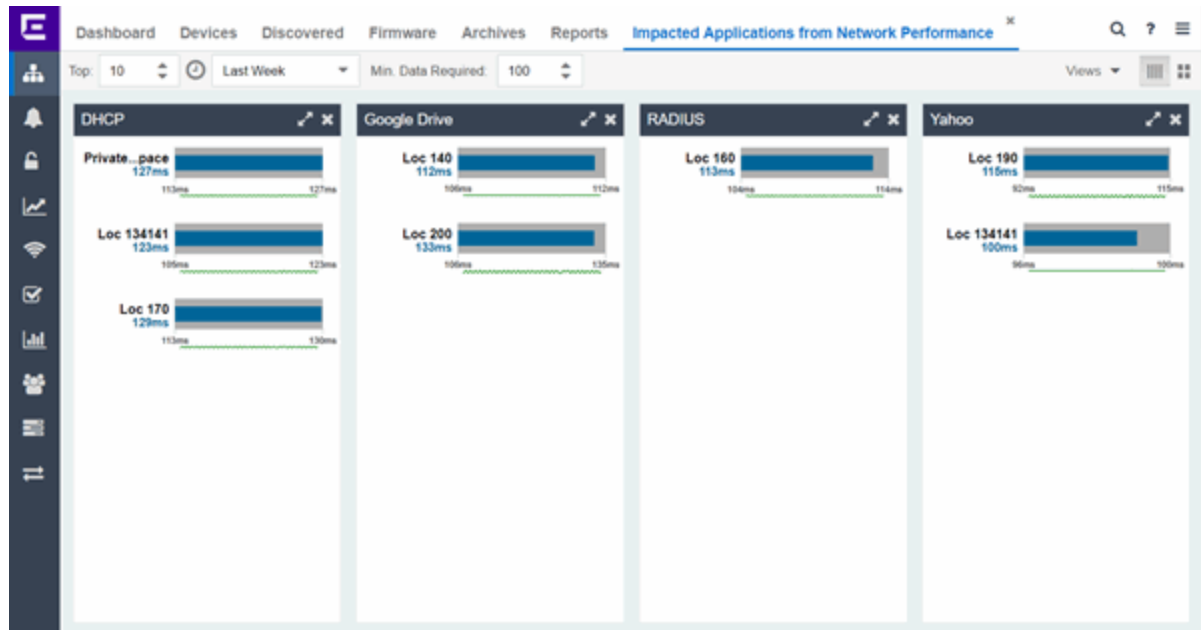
Dashboard Devices Discovered Firmware Archives Reports Impacted Applications from Network Performance ×

Top: 10 Last Week Min. Data Required: 100 Views

DHCP

Private...pace
127ms
113ms 127ms

Loc 134141
123ms
105ms 123ms

Loc 170
129ms
113ms 130ms

Google Drive

Loc 140
112ms
106ms 112ms

Loc 200
133ms
106ms 135ms

RADIUS

Loc 160
113ms
104ms 114ms

Yahoo

Loc 190
115ms
92ms 115ms

Loc 134141
100ms
96ms 100ms